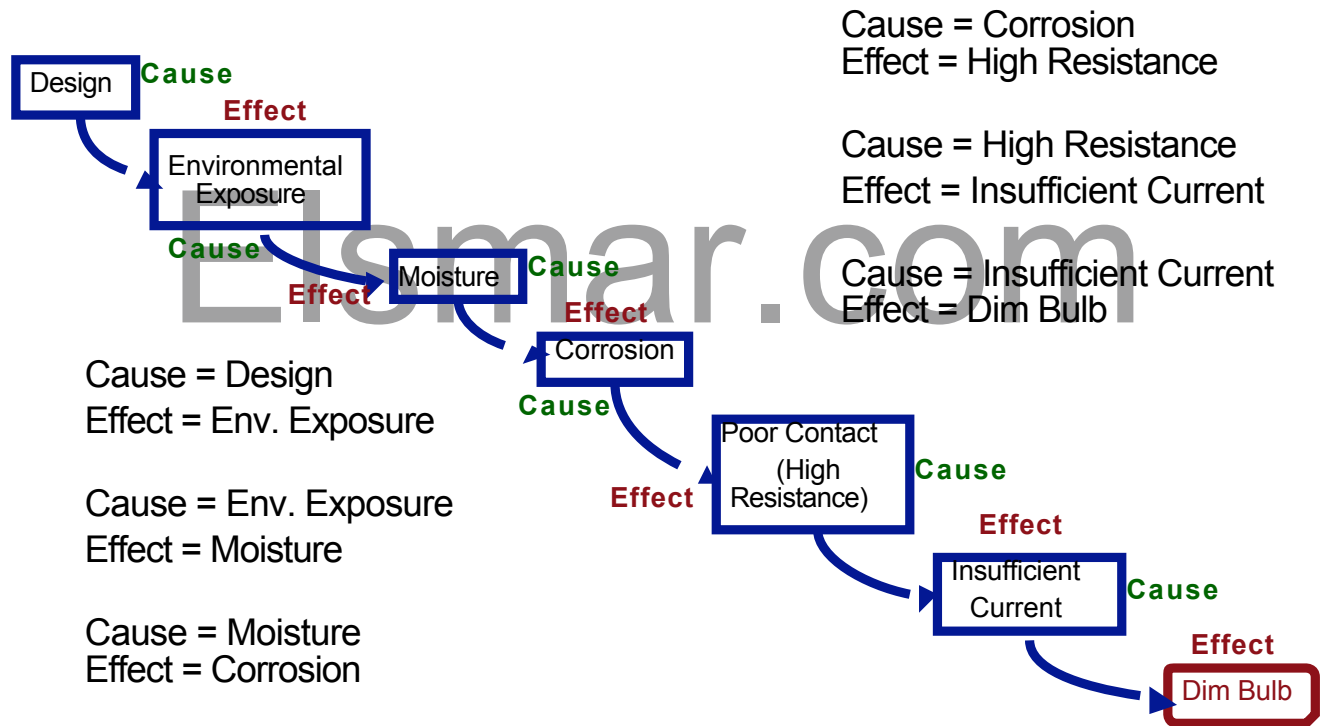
Design

Cause

Effect

Environmental Exposure

Cause

Effect

Moisture

Cause

Effect

Corrosion

Cause

Effect

Poor Contact (High Resistance)

Cause

Effect

Insufficient Current

Cause

Effect

Dim Bulb

Cause = Design
Effect = Env. Exposure

Cause = Env. Exposure
Effect = Moisture

Cause = Moisture
Effect = Corrosion

Cause = Corrosion
Effect = High Resistance

Cause = High Resistance
Effect = Insufficient Current

Cause = Insufficient Current
Effect = Dim Bulb

Elsmar.com